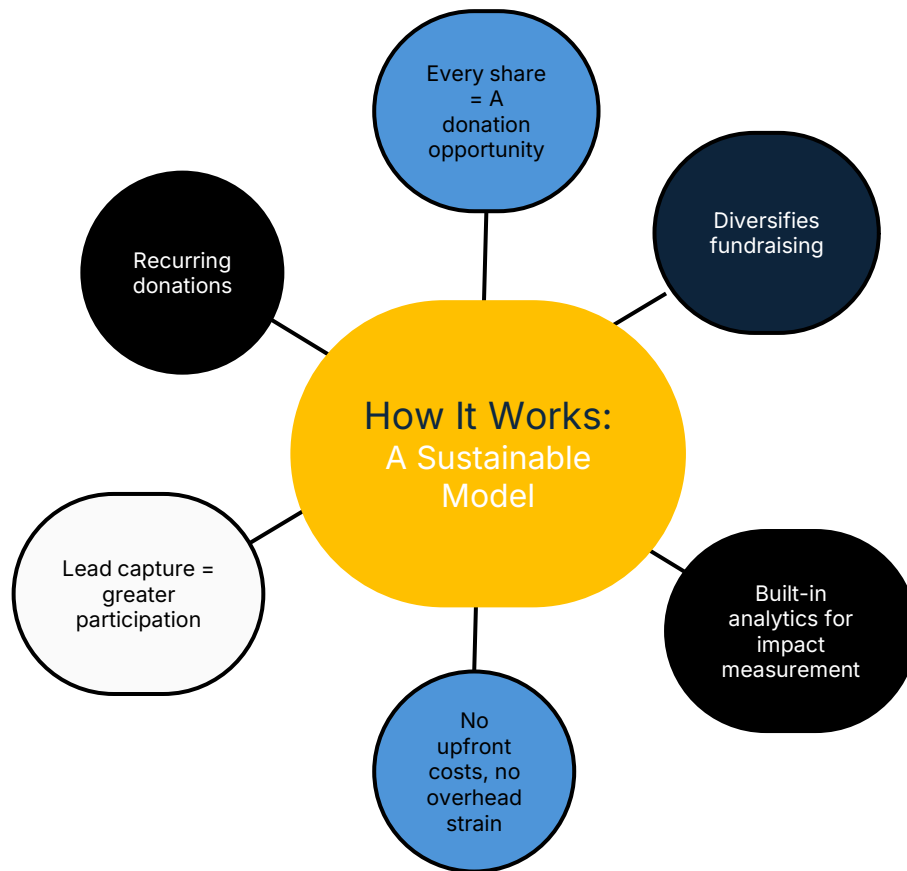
Every share = A donation opportunity

Diversifies fundraising

Recurring donations

How It Works: A Sustainable Model

Lead capture = greater participation

Built-in analytics for impact measurement

No upfront costs, no overhead strain